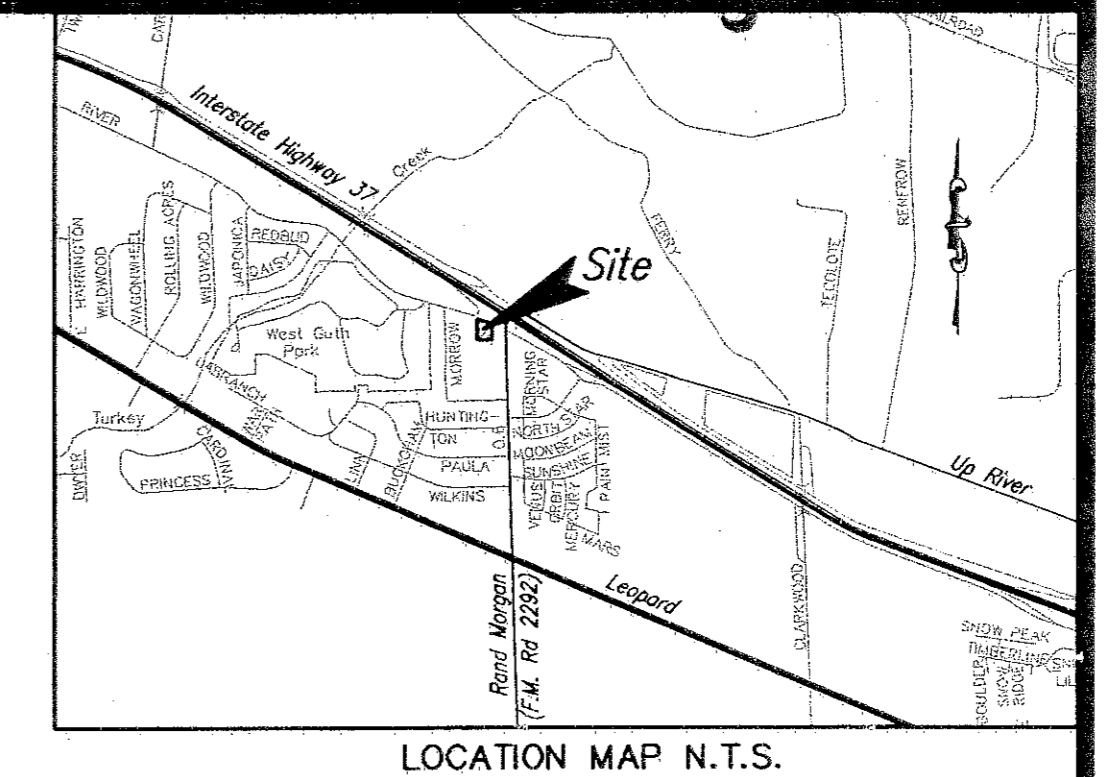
RAILROAD
Interstate Highway 37
RIVER
Creek
FERRY
RENFROW
TECOLOTE
HARRINGTON
WILDWOOD
WAGONWHEEL
ROLLING ACRES
WILDWOOD
JAPONICA
REDBUD
DAISY
Site
West Guth Park
MORROW
Turkey
CARDINAL
PRINCESS
DWYER
LINA
BUCKSKIN
HUNTING-TON
O.B.
PAULA
WILKINS
MORNING STAR
NORTH STAR
MOONBEAM
SUNSHINE
PAINT MIST
VENUS
ORBIT
MERCURY
MARS
Up River
Leopard
Rand Morgan
(F.M. Rd 2292)
CLARKWOOD
SNOW PEAK
TIMBERLINE
SNOW RIDGE
BOULDER
LOCATION MAP N.T.S.